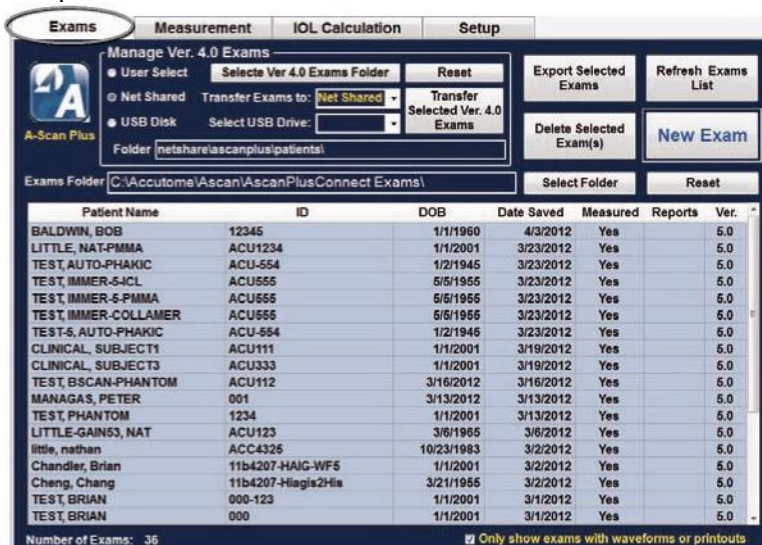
Exams | Measurement | IOL Calculation | Setup

Manage Ver. 4.0 Exams

User Select | Selecte Ver 4.0 Exams Folder | Reset

Net Shared | Transfer Exams to: Net Shared | Transfer Selected Ver. 4.0 Exams

USB Disk | Select USB Drive:

Folder netshare\ascanplus\patients\

A-Scan Plus

Export Selected Exams

Refresh Exams List

Delete Selected Exam(s)

New Exam

Exams Folder C:\Accutome\Ascan\AscanPlusConnect Exams\

Select Folder

Reset

| Patient Name | ID | DOB | Date Saved | Measured | Reports | Ver. |
|---|---|---|---|---|---|---|
| BALDWIN, BOB | 12345 | 1/1/1960 | 4/3/2012 | Yes | | 5.0 |
| LITTLE, NAT-PMMA | ACU1234 | 1/1/2001 | 3/23/2012 | Yes | | 5.0 |
| TEST, AUTO-PHAKIC | ACU-554 | 1/2/1945 | 3/23/2012 | Yes | | 5.0 |
| TEST, IMMER-5-ICL | ACU555 | 5/5/1955 | 3/23/2012 | Yes | | 5.0 |
| TEST, IMMER-5-PMMA | ACU555 | 5/5/1955 | 3/23/2012 | Yes | | 5.0 |
| TEST, IMMER-COLLAMER | ACU555 | 5/5/1955 | 3/23/2012 | Yes | | 5.0 |
| TEST-5, AUTO-PHAKIC | ACU-554 | 1/2/1945 | 3/23/2012 | Yes | | 5.0 |
| CLINICAL, SUBJECT1 | ACU111 | 1/1/2001 | 3/19/2012 | Yes | | 5.0 |
| CLINICAL, SUBJECT3 | ACU333 | 1/1/2001 | 3/19/2012 | Yes | | 5.0 |
| TEST, BSCAN-PHANTOM | ACU112 | 3/16/2012 | 3/16/2012 | Yes | | 5.0 |
| MANAGAS, PETER | 001 | 3/13/2012 | 3/13/2012 | Yes | | 5.0 |
| TEST, PHANTOM | 1234 | 1/1/2001 | 3/13/2012 | Yes | | 5.0 |
| LITTLE-GAIN53, NAT | ACU123 | 3/6/1965 | 3/6/2012 | Yes | | 5.0 |
| little, nathan | ACC4325 | 10/23/1983 | 3/2/2012 | Yes | | 5.0 |
| Chandler, Brian | 11b4207-HAIG-WF5 | 1/1/2001 | 3/2/2012 | Yes | | 5.0 |
| Cheng, Chang | 11b4207-Hiagis2His | 3/21/1955 | 3/2/2012 | Yes | | 5.0 |
| TEST, BRIAN | 000-123 | 1/1/2001 | 3/1/2012 | Yes | | 5.0 |
| TEST, BRIAN | 000 | 1/1/2001 | 3/1/2012 | Yes | | 5.0 |

Number of Exams: 36

Only show exams with waveforms or printouts